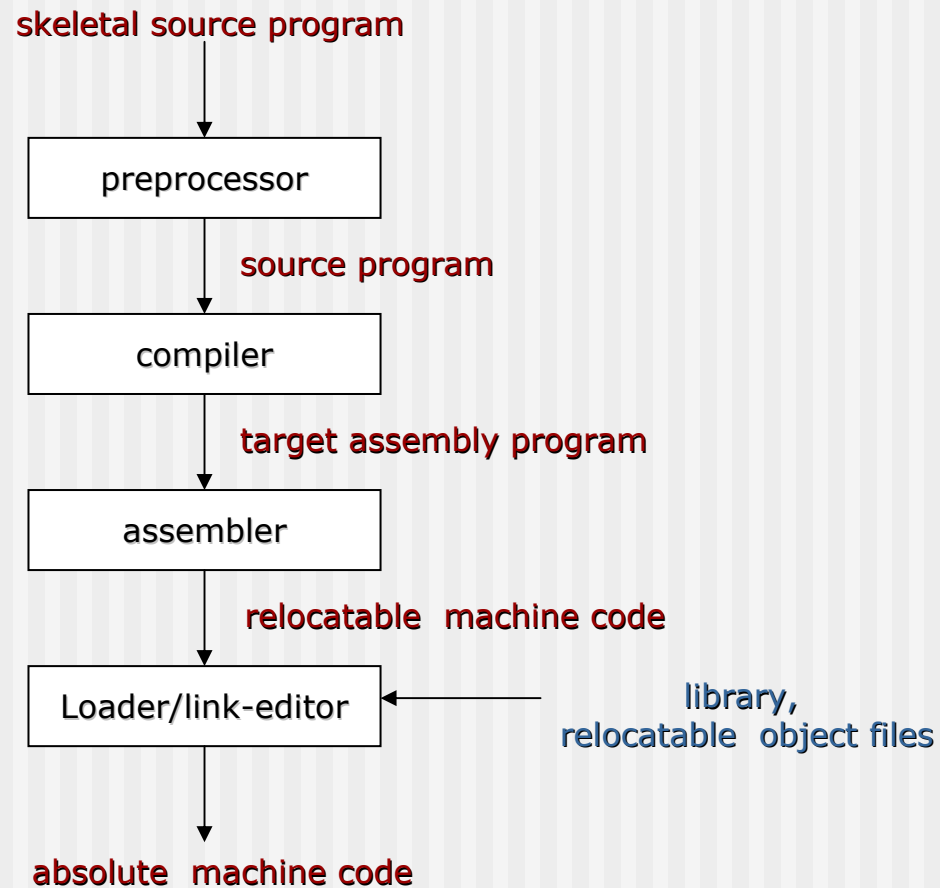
skeletal source program

preprocessor

source program

compiler

target assembly program

assembler

relocatable machine code

Loader/link-editor

library, relocatable object files

absolute machine code